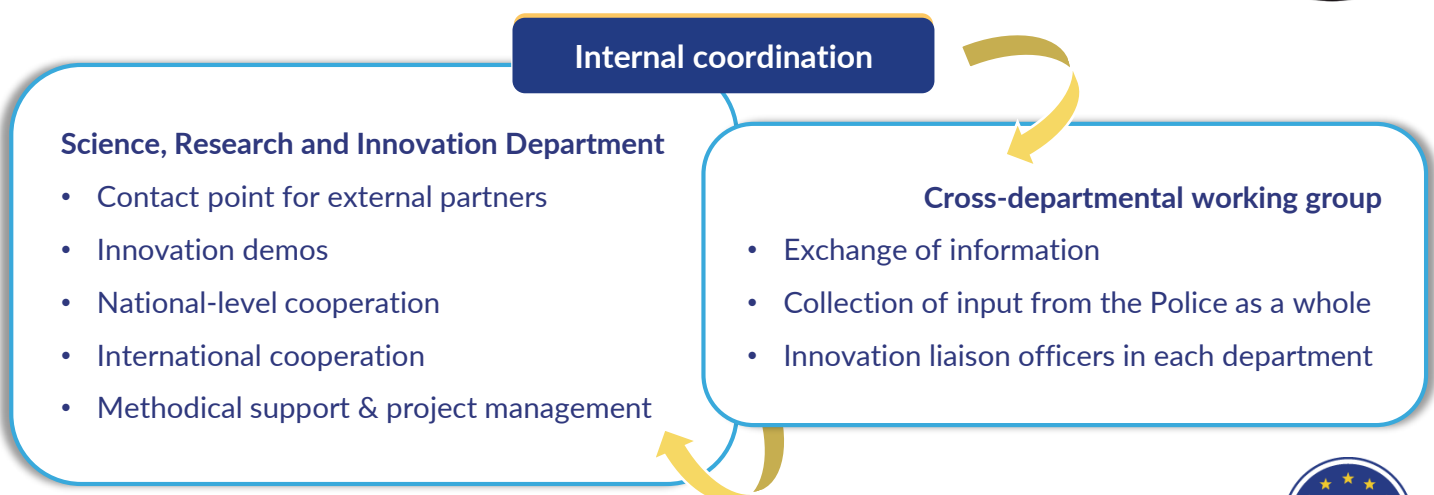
Internal coordination

Science, Research and Innovation Department

- Contact point for external partners
- Innovation demos
- National-level cooperation
- International cooperation
- Methodical support & project management

Cross-departmental working group

- Exchange of information
- Collection of input from the Police as a whole
- Innovation liaison officers in each department